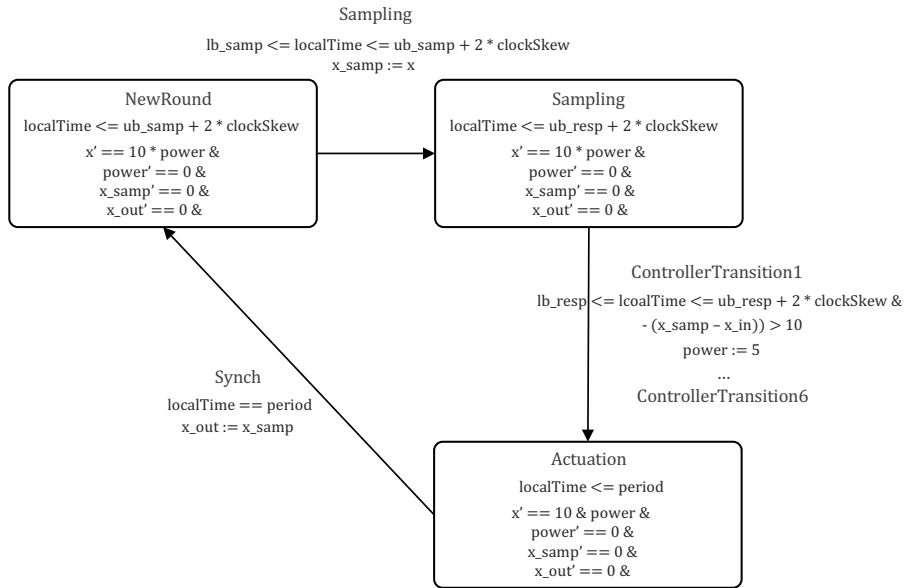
Sampling

lb_samp <= localTime <= ub_samp + 2 * clockSkew
x_samp := x

NewRound
localTime <= ub_samp + 2 * clockSkew
x' == 10 * power &
power' == 0 &
x_samp' == 0 &
x_out' == 0 &

Sampling
localTime <= ub_resp + 2 * clockSkew
x' == 10 * power &
power' == 0 &
x_samp' == 0 &
x_out' == 0 &

ControllerTransition1
lb_resp <= lcoalTime <= ub_resp + 2 * clockSkew &
- (x_samp – x_in)) > 10
power := 5
...
ControllerTransition6

Synch
localTime == period
x_out := x_samp

Actuation
localTime <= period
x' == 10 & power &
power' == 0 &
x_samp' == 0 &
x_out' == 0 &